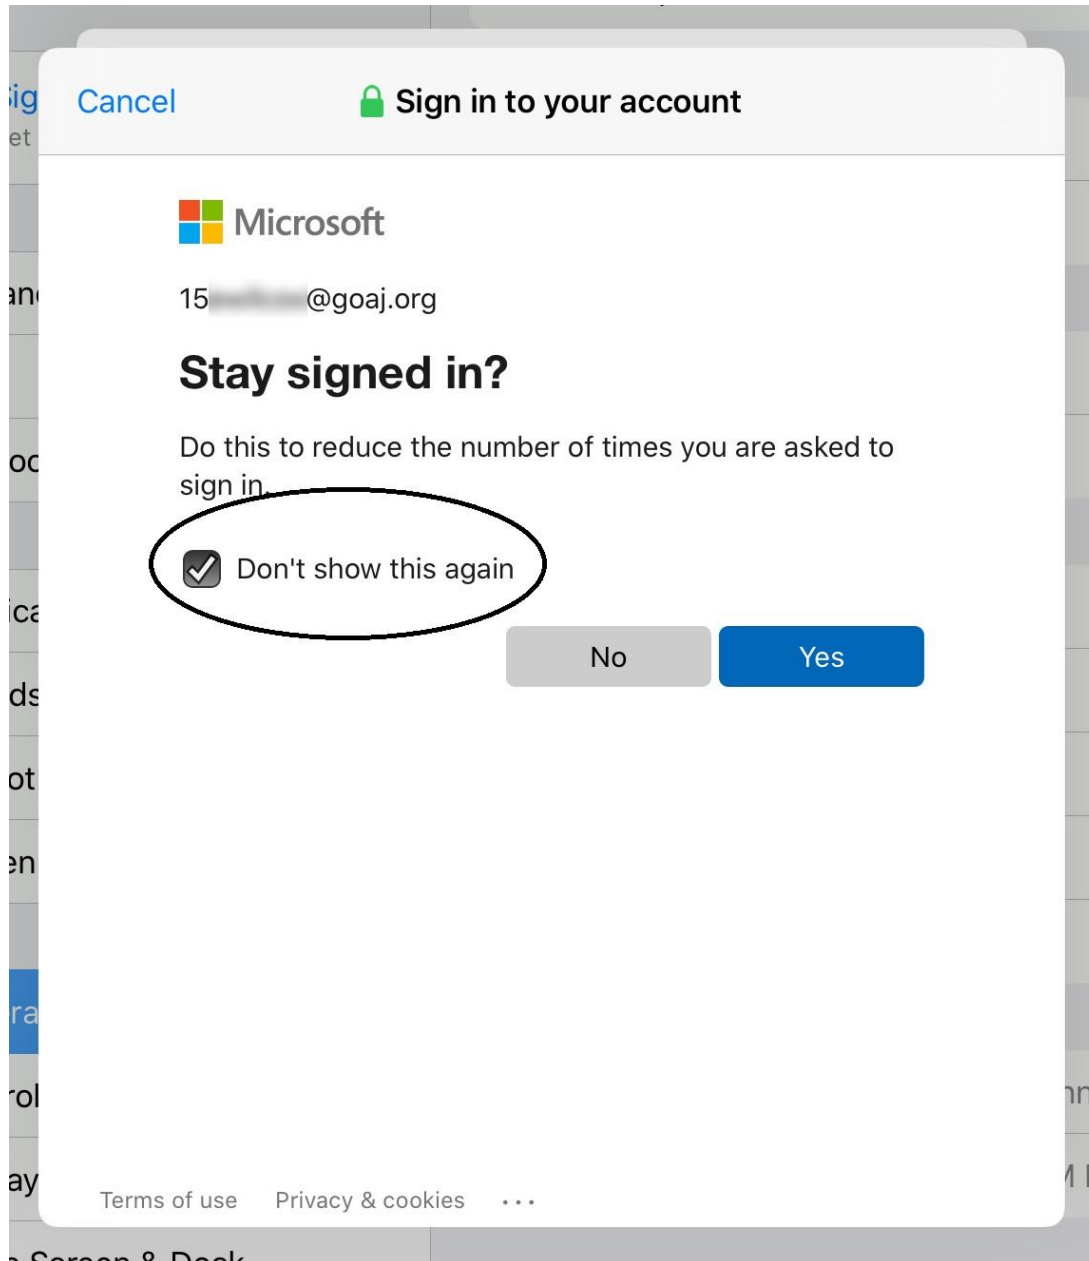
Cancel

Sign in to your account

Microsoft

15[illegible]@goaj.org

Stay signed in?

Do this to reduce the number of times you are asked to sign in.

Don't show this again

No

Yes

Terms of use Privacy & cookies ...